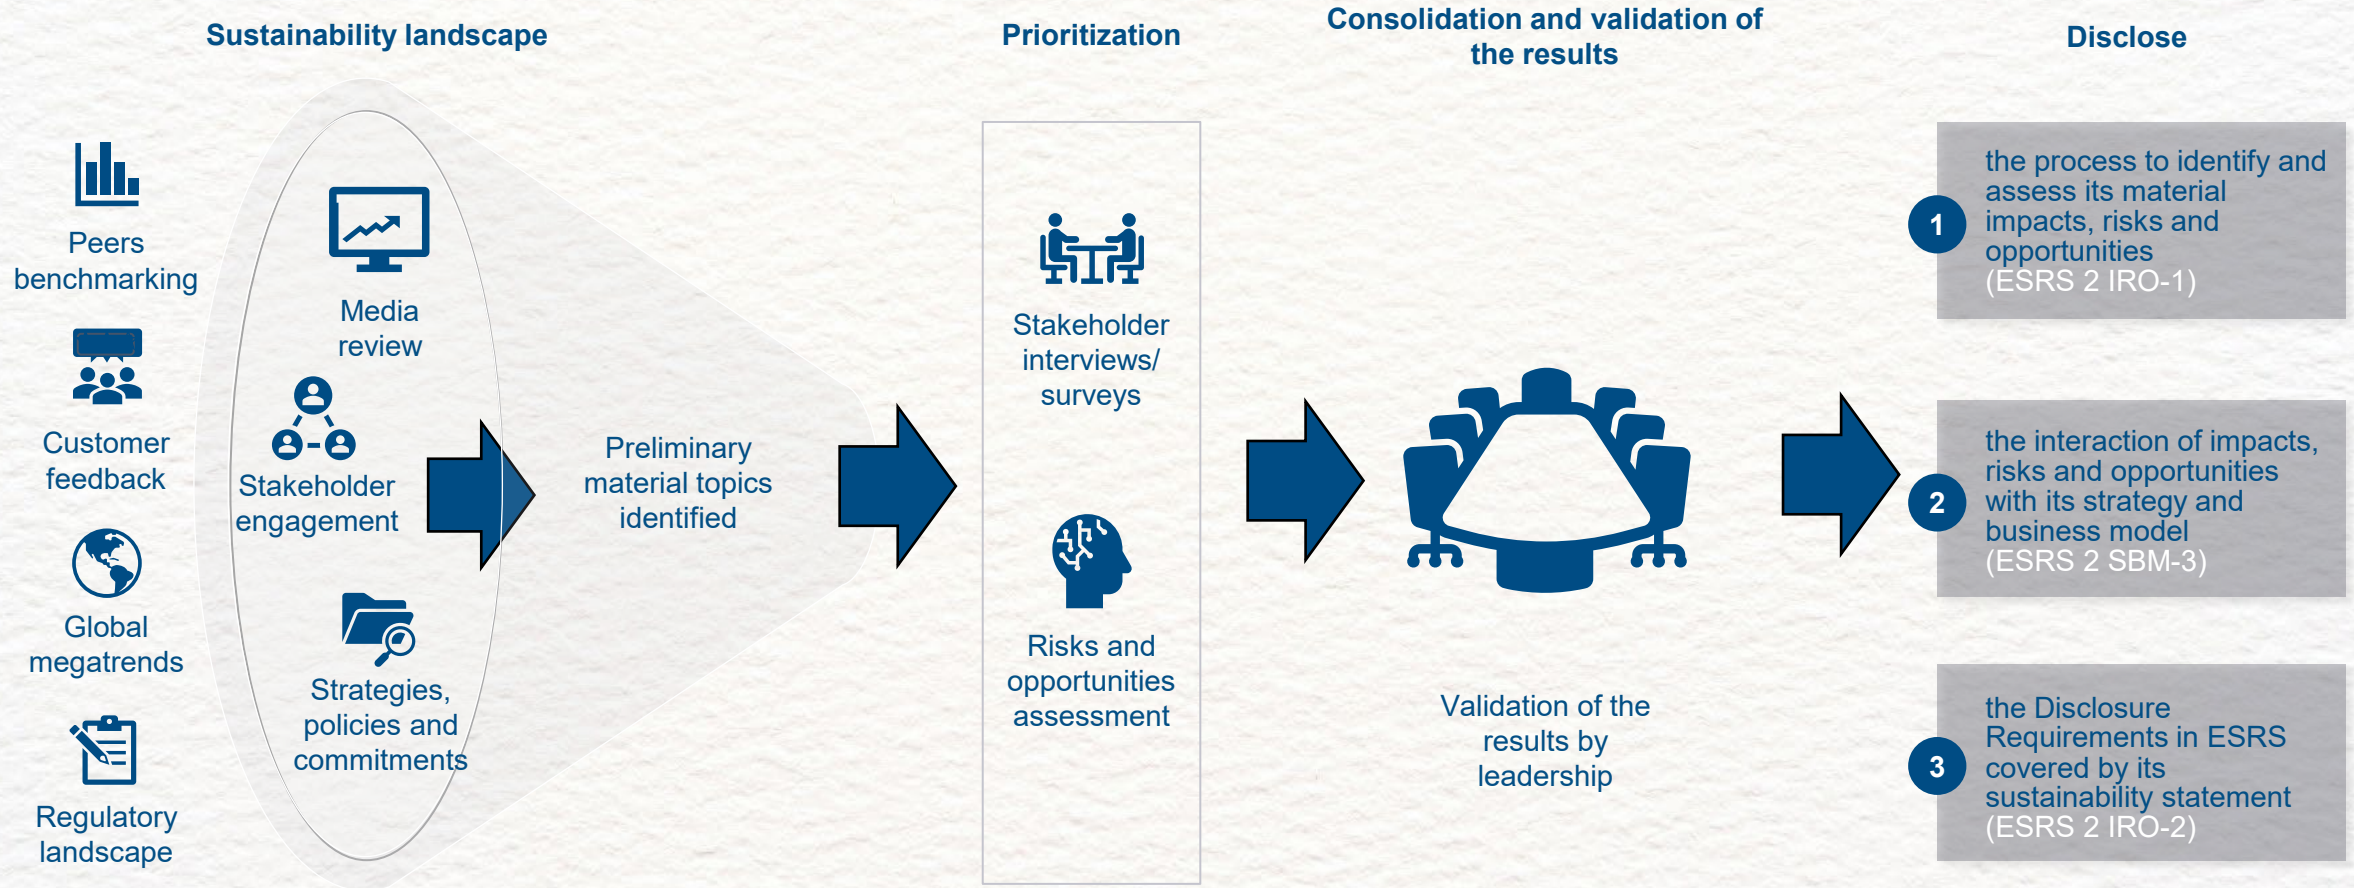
Sustainability landscape

Prioritization

Consolidation and validation of the results

Disclose

Peers benchmarking

Customer feedback

Global megatrends

Regulatory landscape

Media review

Stakeholder engagement

Strategies, policies and commitments

Preliminary material topics identified

Stakeholder interviews/ surveys

Risks and opportunities assessment

Validation of the results by leadership

1 the process to identify and assess its material impacts, risks and opportunities (ESRS 2 IRO-1)

2 the interaction of impacts, risks and opportunities with its strategy and business model (ESRS 2 SBM-3)

3 the Disclosure Requirements in ESRS covered by its sustainability statement (ESRS 2 IRO-2)